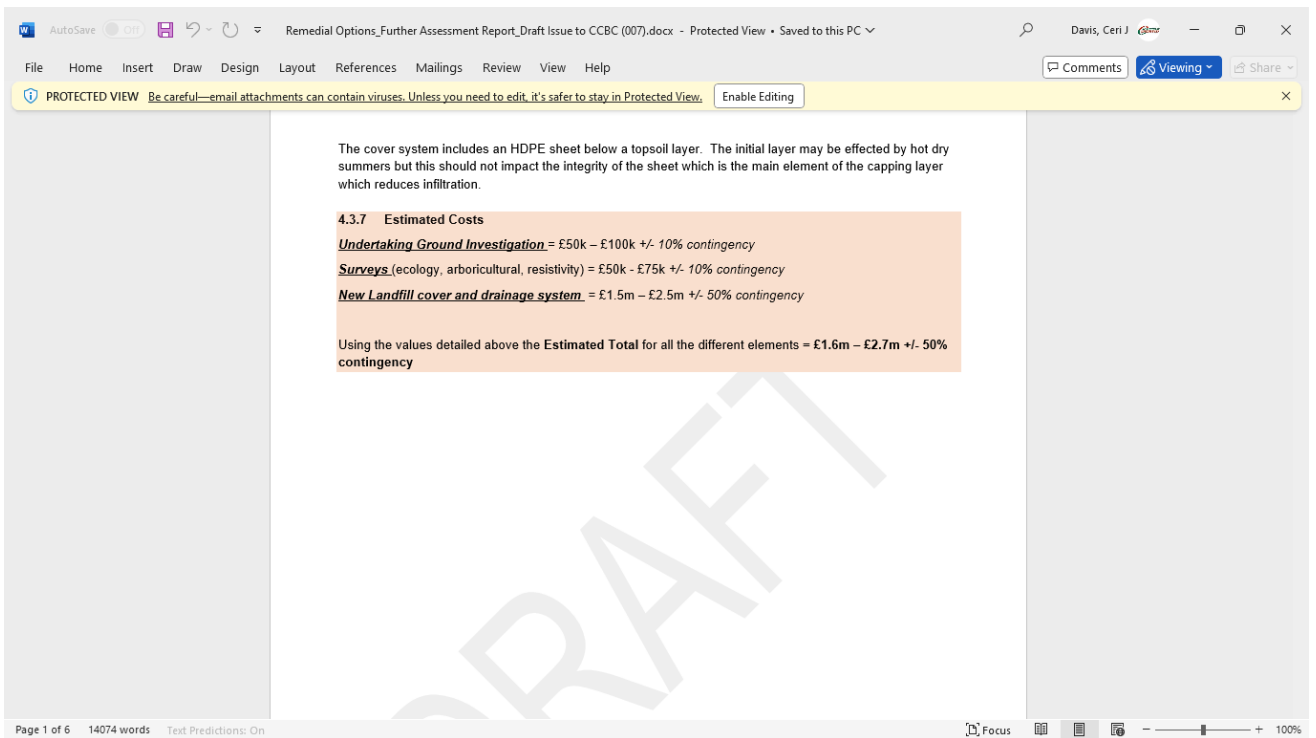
AutoSave Off Remedial Options_Further Assessment Report_Draft Issue to CCBC (007).docx - Protected View • Saved to this PC Davis, Ceri J

File Home Insert Draw Design Layout References Mailings Review View Help Comments Viewing Share

PROTECTED VIEW Be careful—email attachments can contain viruses. Unless you need to edit, it's safer to stay in Protected View. Enable Editing

The cover system includes an HDPE sheet below a topsoil layer. The initial layer may be effected by hot dry summers but this should not impact the integrity of the sheet which is the main element of the capping layer which reduces infiltration.

4.3.7 Estimated Costs

Undertaking Ground Investigation = £50k – £100k +/- 10% contingency

Surveys (ecology, arboricultural, resistivity) = £50k - £75k +/- 10% contingency

New Landfill cover and drainage system = £1.5m – £2.5m +/- 50% contingency

Using the values detailed above the Estimated Total for all the different elements = £1.6m – £2.7m +/- 50% contingency

DRAFT

Page 1 of 6 14074 words Text Predictions: On Focus 100%